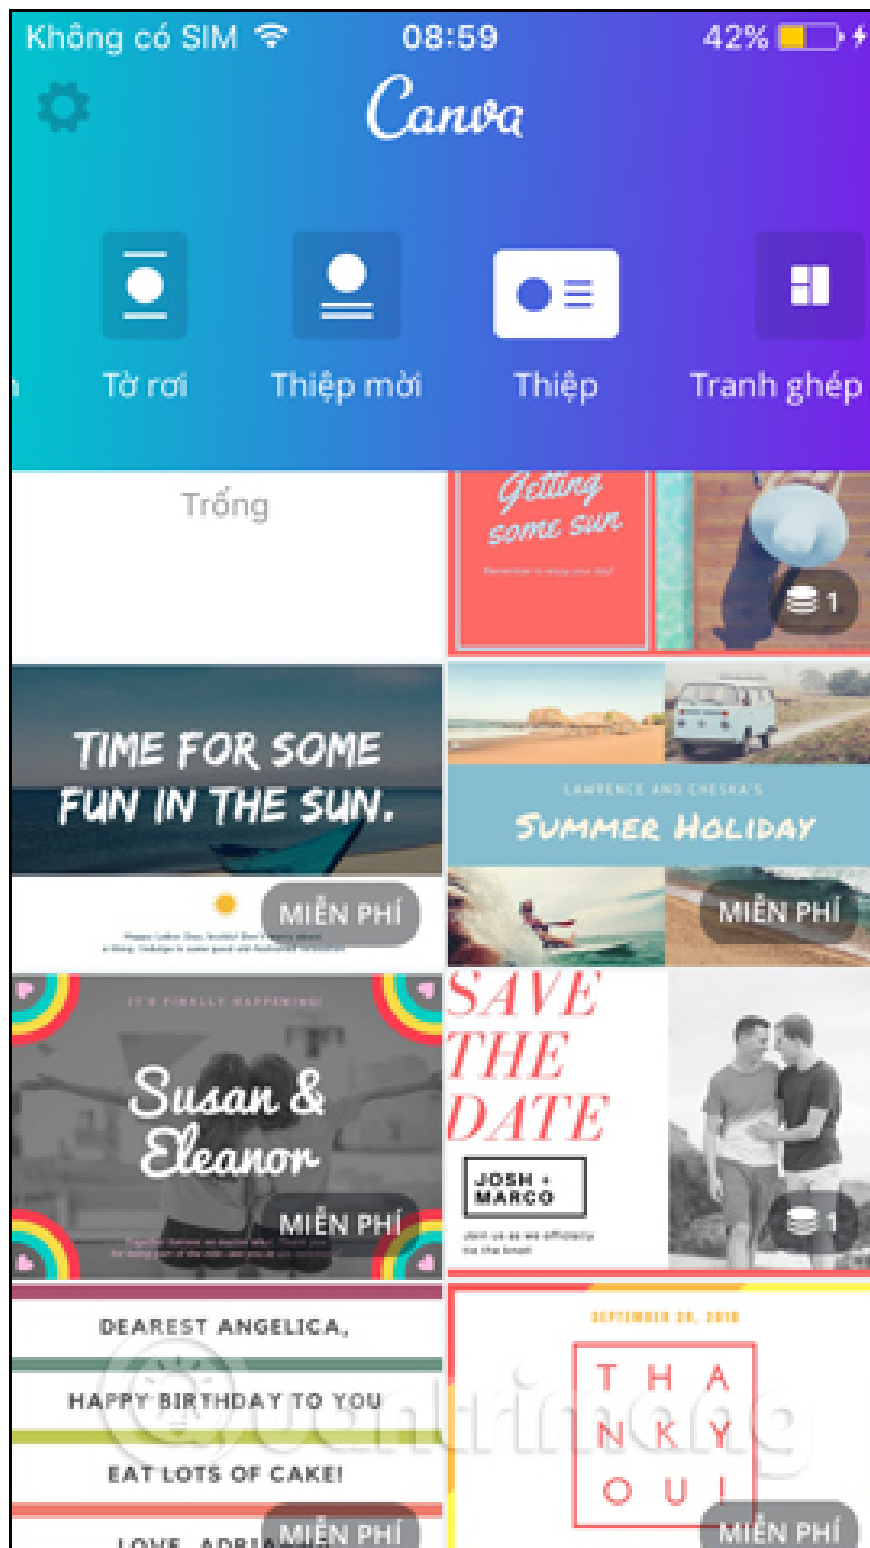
Không có SIM 08:59 42%

Canva

Tờ rơi Thiệp mời Thiệp Tranh ghép

Trống

Getting some sun

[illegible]

1

TIME FOR SOME FUN IN THE SUN.

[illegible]

MIỄN PHÍ

LAWRENCE AND CHESKA'S

SUMMER HOLIDAY

MIỄN PHÍ

IT'S FINALLY HAPPENING!

Susan & Eleanor

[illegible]

MIỄN PHÍ

SAVE THE DATE

JOSH + MARCO

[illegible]

1

DEAREST ANGELICA,

HAPPY BIRTHDAY TO YOU

EAT LOTS OF CAKE!

LOVE, ADRIA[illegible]

MIỄN PHÍ

SEPTEMBER 20, 2018

T H A N K Y O U !

MIỄN PHÍ

quantrimang